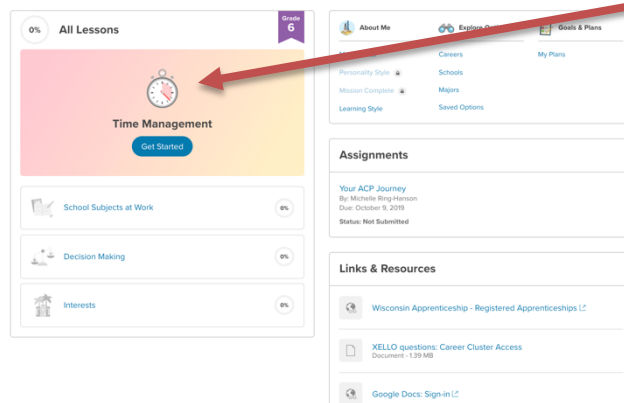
0%
All Lessons
Grade 6

Time Management
Get Started

School Subjects at Work 0%

Decision Making 0%

Interests 0%

About Me
Explore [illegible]
Goals & Plans

Personality Style
Mission Complete
Learning Style

Careers
Schools
Majors
Saved Options

My Plans

Assignments

Your ACP Journey
By: Michelle Ring-Hanson
Due: October 9, 2019
Status: Not Submitted

Links & Resources

Wisconsin Apprenticeship - Registered Apprenticeships

XELLO questions: Career Cluster Access
Document • 1.39 MB

Google Docs: Sign-in